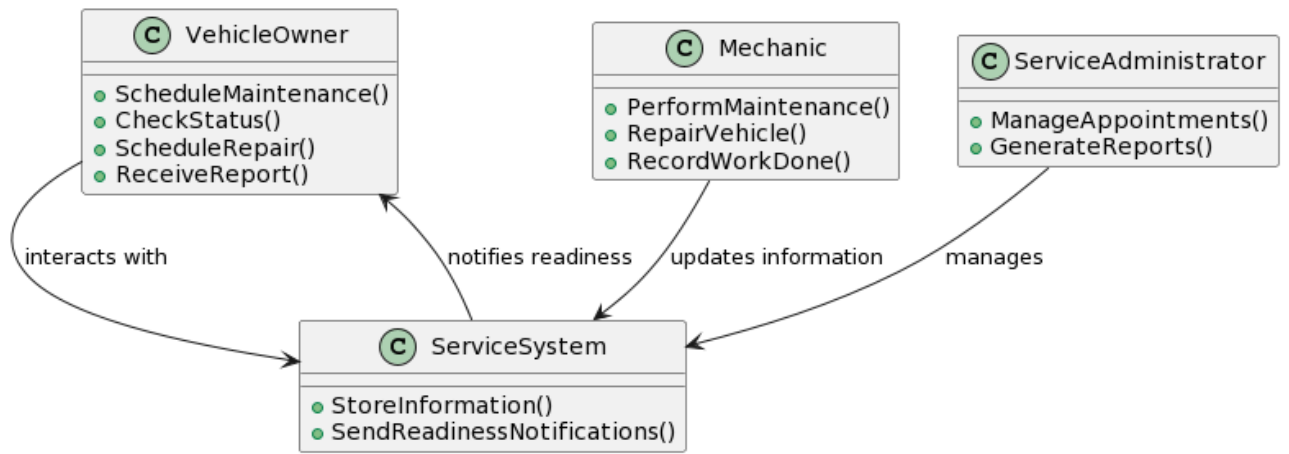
C VehicleOwner
ScheduleMaintenance()
CheckStatus()
ScheduleRepair()
ReceiveReport()

C Mechanic
PerformMaintenance()
RepairVehicle()
RecordWorkDone()

C ServiceAdministrator
ManageAppointments()
GenerateReports()

interacts with
notifies readiness
updates information
manages

C ServiceSystem
StoreInformation()
SendReadinessNotifications()